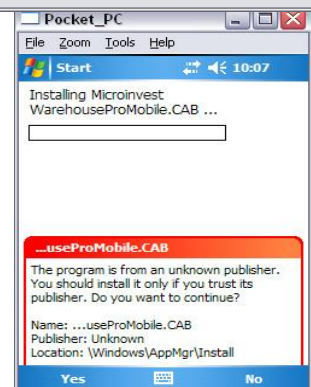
Pocket_PC

File Zoom Tools Help

Start 10:07

Installing Microinvest WarehouseProMobile.CAB ...

...useProMobile.CAB

The program is from an unknown publisher. You should install it only if you trust its publisher. Do you want to continue?

Name: ...useProMobile.CAB
Publisher: Unknown
Location: \Windows\AppMgr\Install

Yes No